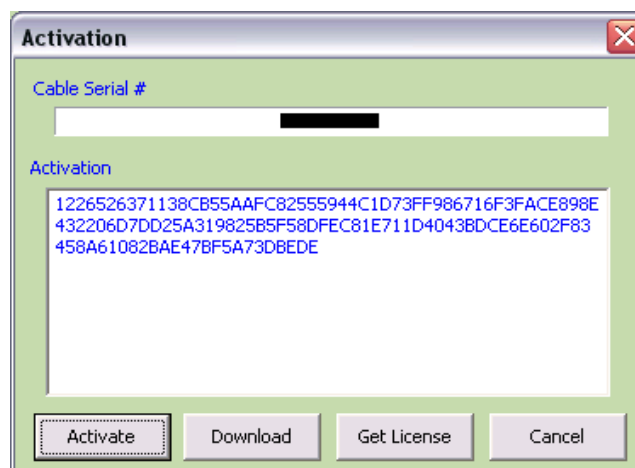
Activation

Cable Serial #

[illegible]

Activation

1226526371138CB55AAFC82555944C1D73FF986716F3FACE898E432206D7DD25A319825B5F58DFEC81E711D4043BDCE6E602F83458A61082BAE47BF5A73DBEDE

Activate | Download | Get License | Cancel